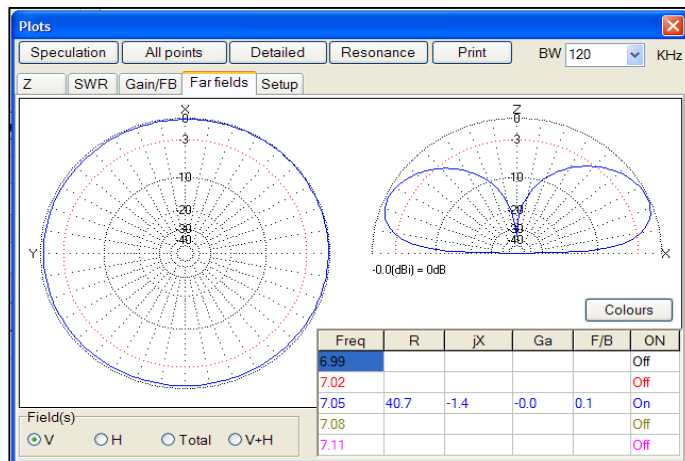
Plots

Speculation All points Detailed Resonance Print BW 120 KHz

Z SWR Gain/FB Far fields Setup

X
0
3
10
20
30
40
Y

Z
0
3
10
20
30
40
X

-0.0(dBi) = 0dB

Colours

| Freq | R | jX | Ga | F/B | ON |
|---|---|---|---|---|---|
| 6.99 | | | | | Off |
| 7.02 | | | | | Off |
| 7.05 | 40.7 | -1.4 | -0.0 | 0.1 | On |
| 7.08 | | | | | Off |
| 7.11 | | | | | Off |

Field(s)
V H Total V+H